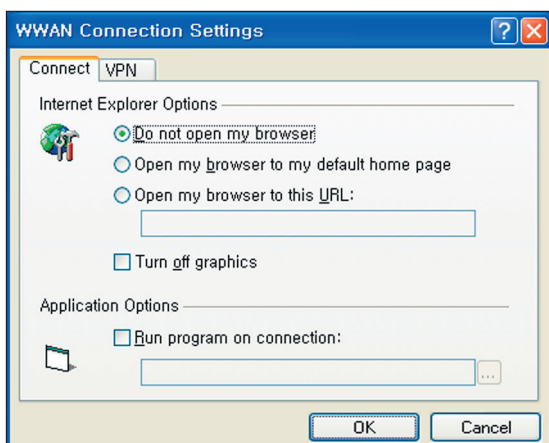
WWAN Connection Settings

?

X

Connect

VPN

Internet Explorer Options

Do not open my browser

Open my browser to my default home page

Open my browser to this URL:

Turn off graphics

Application Options

Run program on connection:

...

OK

Cancel